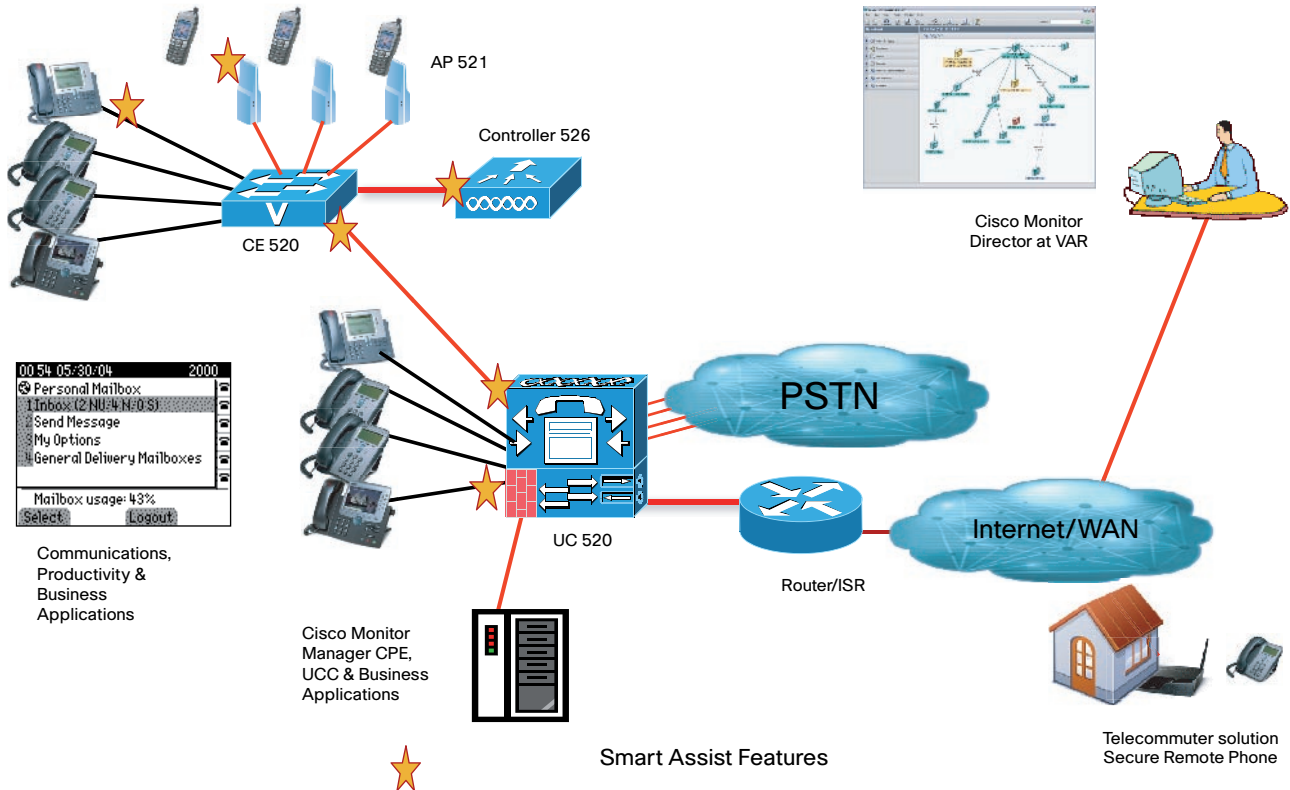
AP 521

Controller 526

CE 520

Cisco Monitor Director at VAR

00:54 05/30/04 2000
Personal Mailbox
1 Inbox (2 NU:4 N:0 S)
2 Send Message
3 My Options
4 General Delivery Mailboxes
Mailbox usage: 43%
Select Logout

Communications, Productivity & Business Applications

PSTN

UC 520

Router/ISR

Internet/WAN

Cisco Monitor Manager CPE, UCC & Business Applications

Smart Assist Features

Telecommuter solution Secure Remote Phone